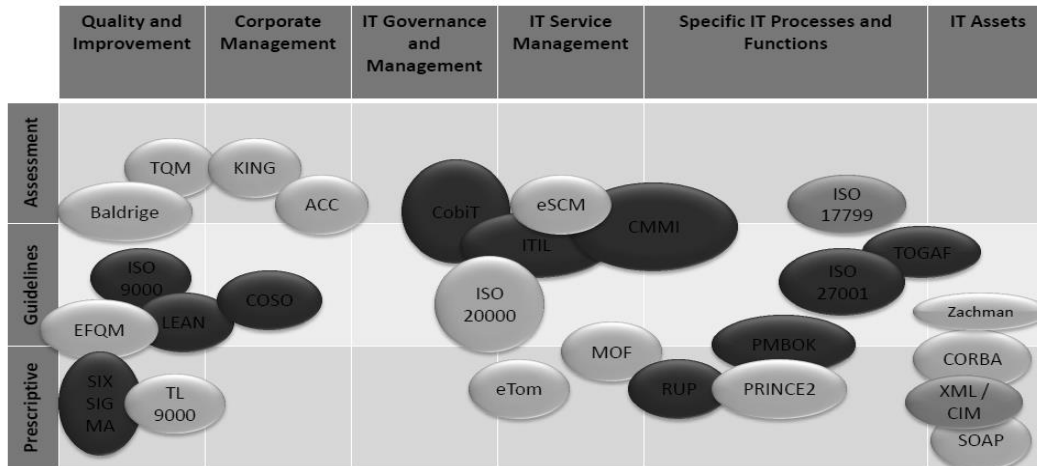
| | Quality and Improvement | Corporate Management | IT Governance and Management | IT Service Management | Specific IT Processes and Functions | IT Assets |
|---|---|---|---|---|---|---|
| Assessment | | | | | | |
| Guidelines | | | | | | |
| Prescriptive | | | | | | |

TQM
KING
Baldrige
ACC
CobiT
eSCM
CMMI
ITIL
ISO 17799
TOGAF
ISO 9000
COSO
LEAN
ISO 20000
ISO 27001
EFQM
Zachman
MOF
PMBOK
SIX SIG MA
TL 9000
eTom
RUP
PRINCE2
CORBA
XML / CIM
SOAP